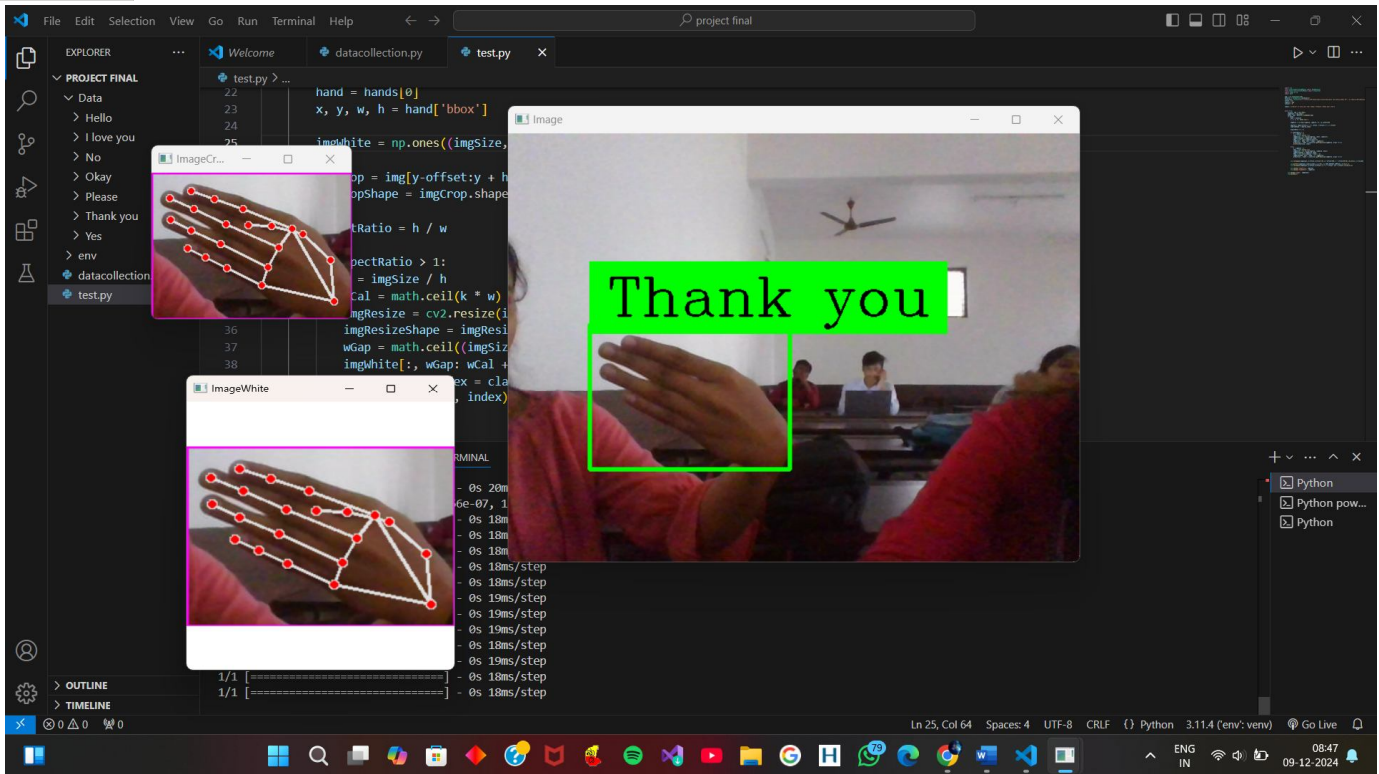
File Edit Selection View Go Run Terminal Help

project final

EXPLORER

PROJECT FINAL
Data
Hello
I love you
No
Okay
Please
Thank you
Yes
env
datacollection
test.py

Welcome
datacollection.py
test.py

test.py > ...

22 hand = hands[0]
23 x, y, w, h = hand['bbox']
24
25 imgWhite = np.ones((imgSize,
op = img[y-offset:y + h
opShape = imgCrop.shape
tRatio = h / w
pectRatio > 1:
= imgSize / h
Cal = math.ceil(k * w)
mgResize = cv2.resize(i
36 imgResizeShape = imgResi
37 wGap = math.ceil((imgSiz
38 imgWhite[:, wGap: wCal +
ex = cla
, index)

ImageCr...

ImageWhite

Image

Thank you

RMINAL

- 0s 20m
6e-07, 1
- 0s 18m
- 0s 18m
- 0s 18m
- 0s 18ms/step
- 0s 18ms/step
- 0s 19ms/step
- 0s 18ms/step
- 0s 19ms/step
- 0s 18ms/step
- 0s 19ms/step
1/1 [==============================] - 0s 18ms/step
1/1 [==============================] - 0s 18ms/step

Python
Python pow...
Python

OUTLINE
TIMELINE

⊗ 0 ⚠ 0 ⟟0

Ln 25, Col 64 Spaces: 4 UTF-8 CRLF {} Python 3.11.4 ('env': venv) Go Live

79

ENG IN

08:47
09-12-2024